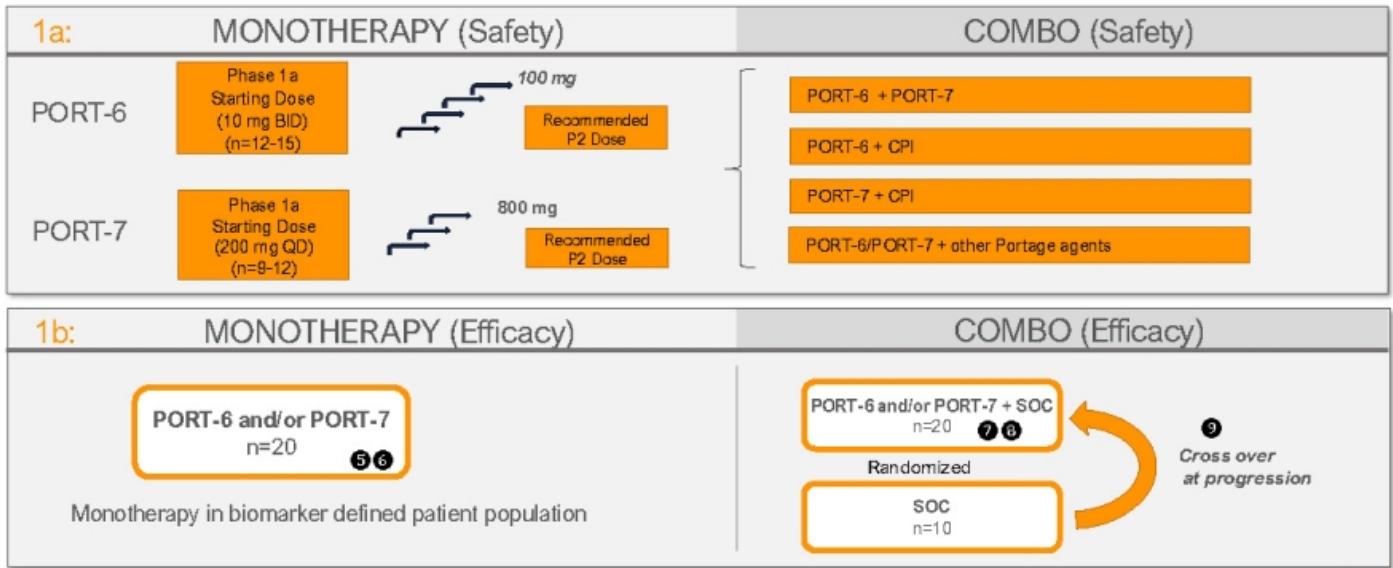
1a: MONOTHERAPY (Safety)

COMBO (Safety)

PORT-6

Phase 1a Starting Dose (10 mg BID) (n=12-15)

100 mg

Recommended P2 Dose

PORT-7

Phase 1a Starting Dose (200 mg QD) (n=9-12)

800 mg

Recommended P2 Dose

PORT-6 + PORT-7

PORT-6 + CPI

PORT-7 + CPI

PORT-6/PORT-7 + other Portage agents

1b: MONOTHERAPY (Efficacy)

COMBO (Efficacy)

PORT-6 and/or PORT-7
n=20
5 6

Monotherapy in biomarker defined patient population

PORT-6 and/or PORT-7 + SOC
n=20
7 8

Randomized

SOC
n=10

9
Cross over at progression